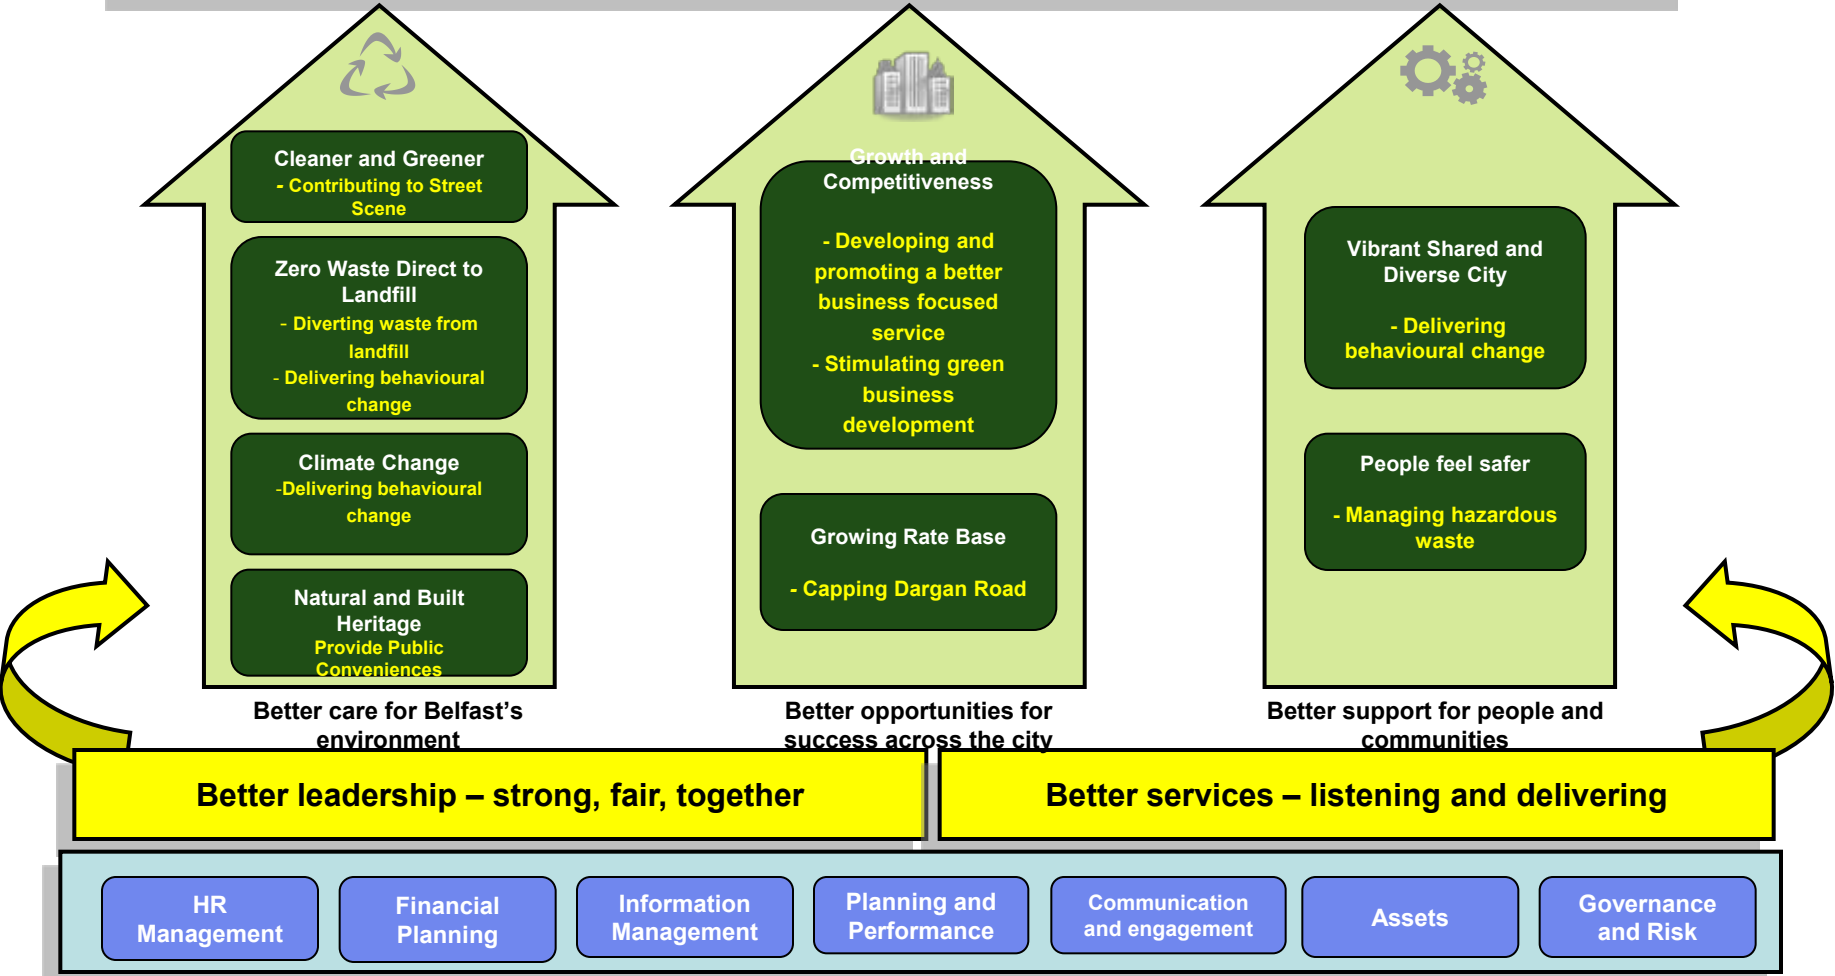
Cleaner and Greener
- Contributing to Street Scene

Zero Waste Direct to Landfill
- Diverting waste from landfill
- Delivering behavioural change

Climate Change
-Delivering behavioural change

Natural and Built Heritage
Provide Public Conveniences

Better care for Belfast's environment

Growth and Competitiveness

- Developing and promoting a better business focused service
- Stimulating green business development

Growing Rate Base

- Capping Dargan Road

Better opportunities for success across the city

Vibrant Shared and Diverse City

- Delivering behavioural change

People feel safer

- Managing hazardous waste

Better support for people and communities

Better leadership – strong, fair, together

Better services – listening and delivering

HR Management

Financial Planning

Information Management

Planning and Performance

Communication and engagement

Assets

Governance and Risk